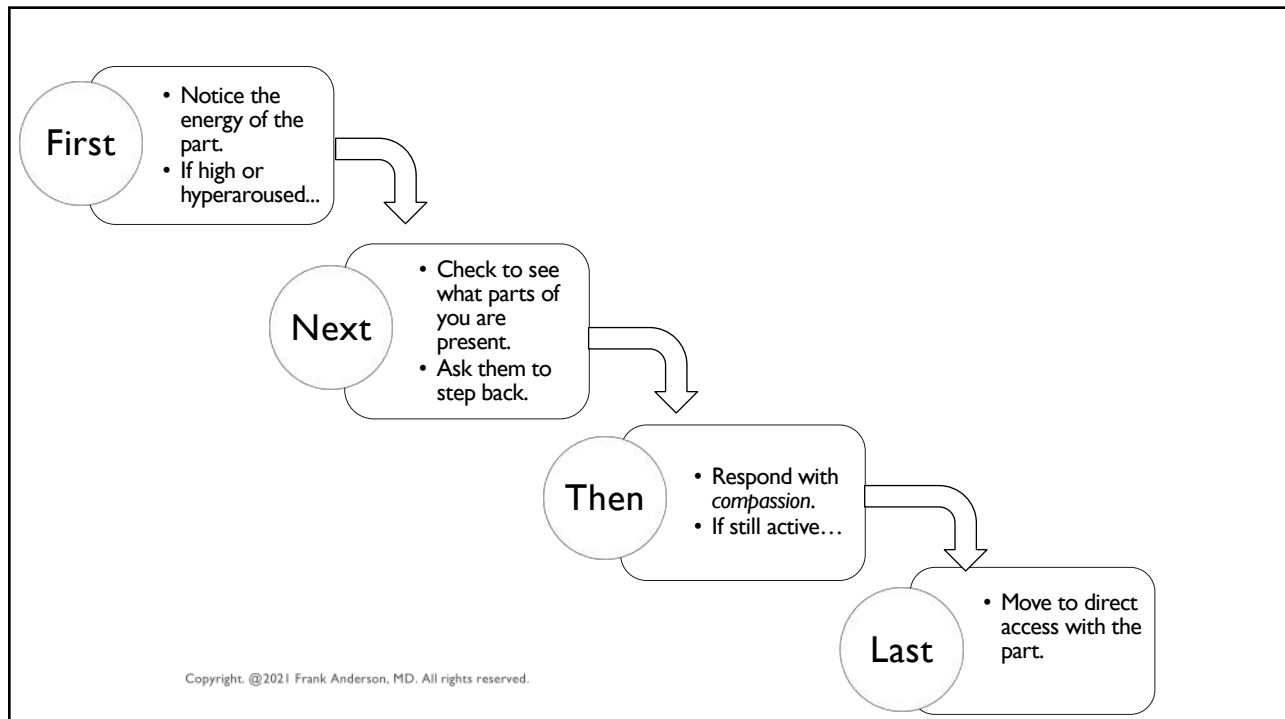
First

• Notice the energy of the part.
• If high or hyperaroused...

Next

• Check to see what parts of you are present.
• Ask them to step back.

Then

• Respond with *compassion*.
• If still active…

Last

• Move to direct access with the part.

Copyright. @2021 Frank Anderson, MD. All rights reserved.